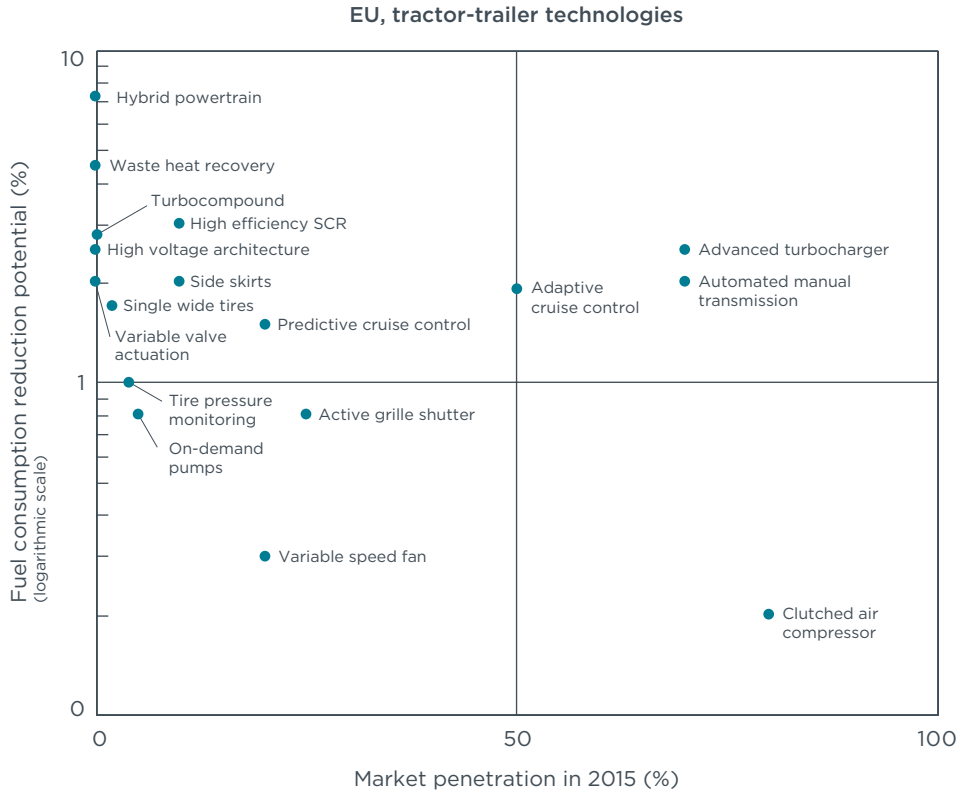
EU, tractor-trailer technologies

Fuel consumption reduction potential (%) (logarithmic scale)

10

1

0

Hybrid powertrain

Waste heat recovery

Turbocompound

High efficiency SCR

High voltage architecture

Side skirts

Single wide tires

Variable valve actuation

Predictive cruise control

Adaptive cruise control

Advanced turbocharger

Automated manual transmission

Tire pressure monitoring

On-demand pumps

Active grille shutter

Variable speed fan

Clutched air compressor

0

50

100

Market penetration in 2015 (%)